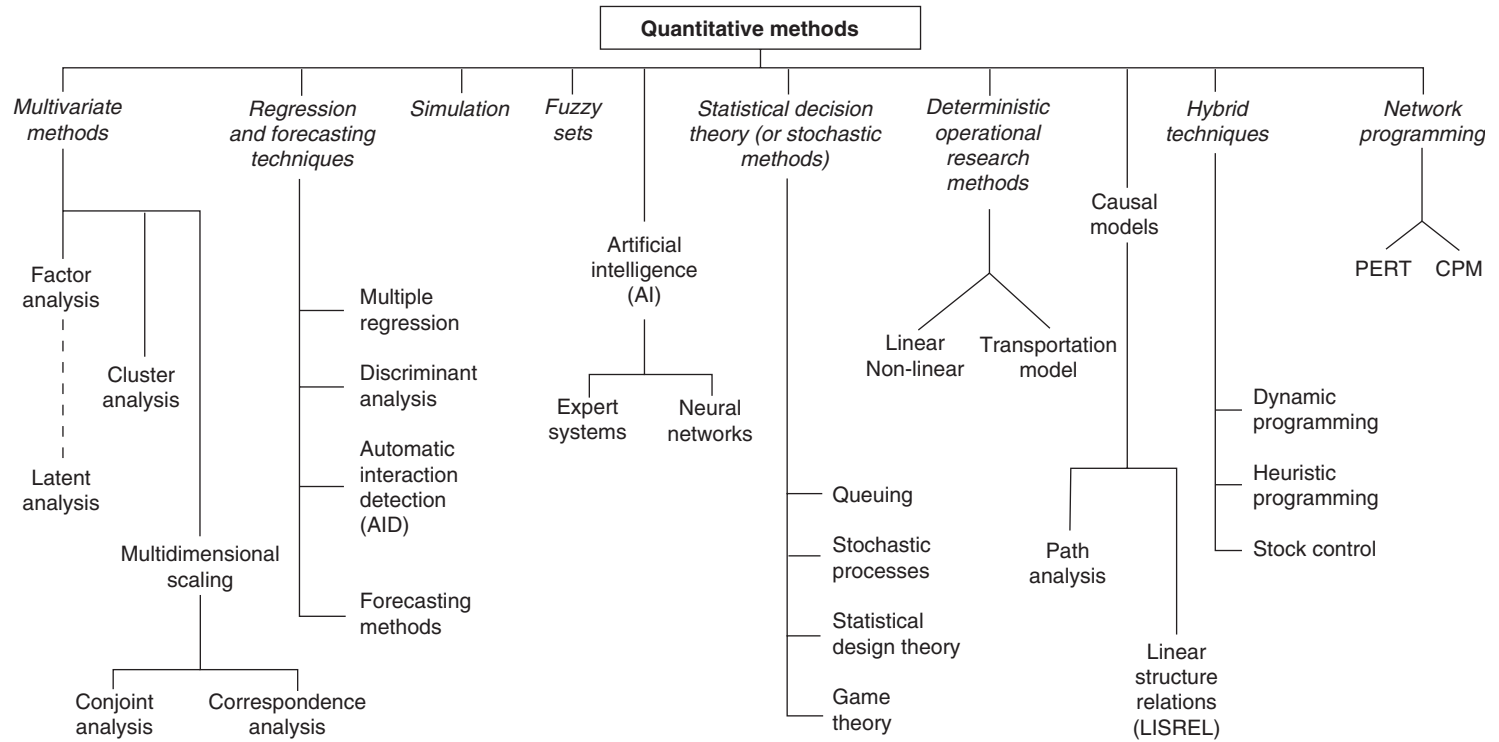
**Quantitative methods**

*Multivariate methods*

Factor analysis

Cluster analysis

Latent analysis

Multidimensional scaling

Conjoint analysis

Correspondence analysis

*Regression and forecasting techniques*

Multiple regression

Discriminant analysis

Automatic interaction detection (AID)

Forecasting methods

*Simulation*

*Fuzzy sets*

Artificial intelligence (AI)

Expert systems

Neural networks

*Statistical decision theory (or stochastic methods)*

Queuing

Stochastic processes

Statistical design theory

Game theory

*Deterministic operational research methods*

Linear Non-linear

Transportation model

Causal models

Path analysis

Linear structure relations (LISREL)

*Hybrid techniques*

Dynamic programming

Heuristic programming

Stock control

*Network programming*

PERT

CPM